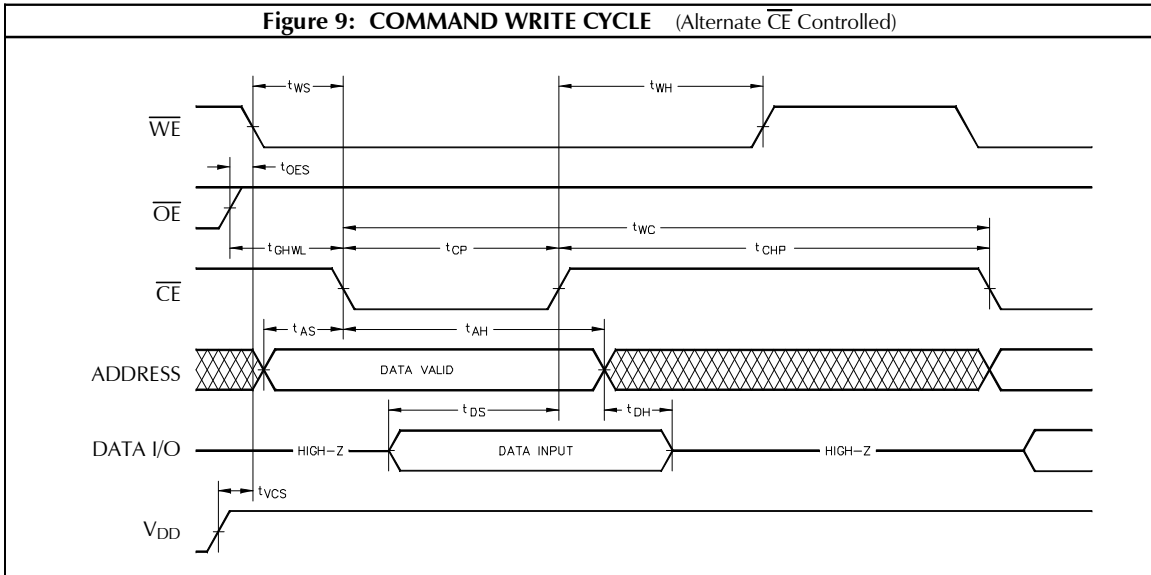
**Figure 9: COMMAND WRITE CYCLE** (Alternate $\overline{CE}$ Controlled)

$t_{WS}$

$t_{WH}$

$\overline{WE}$

$t_{OES}$

$\overline{OE}$

$t_{WC}$

$t_{GHWL}$

$t_{CP}$

$t_{CHP}$

$\overline{CE}$

$t_{AS}$

$t_{AH}$

ADDRESS

DATA VALID

$t_{DS}$

$t_{DH}$

DATA I/O

HIGH–Z

DATA INPUT

HIGH–Z

$t_{VCS}$

$V_{DD}$